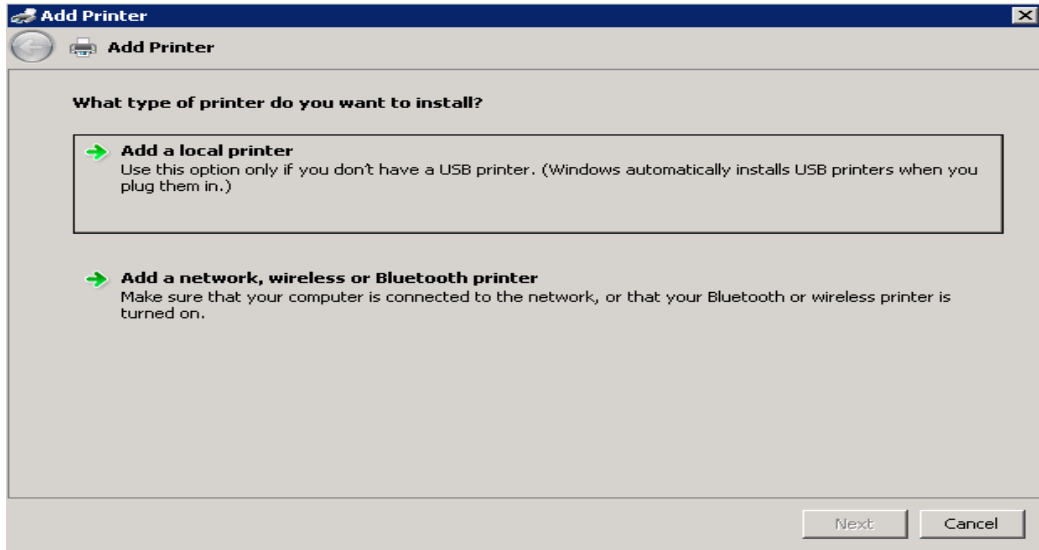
Add Printer

Add Printer

What type of printer do you want to install?

Add a local printer
Use this option only if you don't have a USB printer. (Windows automatically installs USB printers when you plug them in.)

Add a network, wireless or Bluetooth printer
Make sure that your computer is connected to the network, or that your Bluetooth or wireless printer is turned on.

Next Cancel